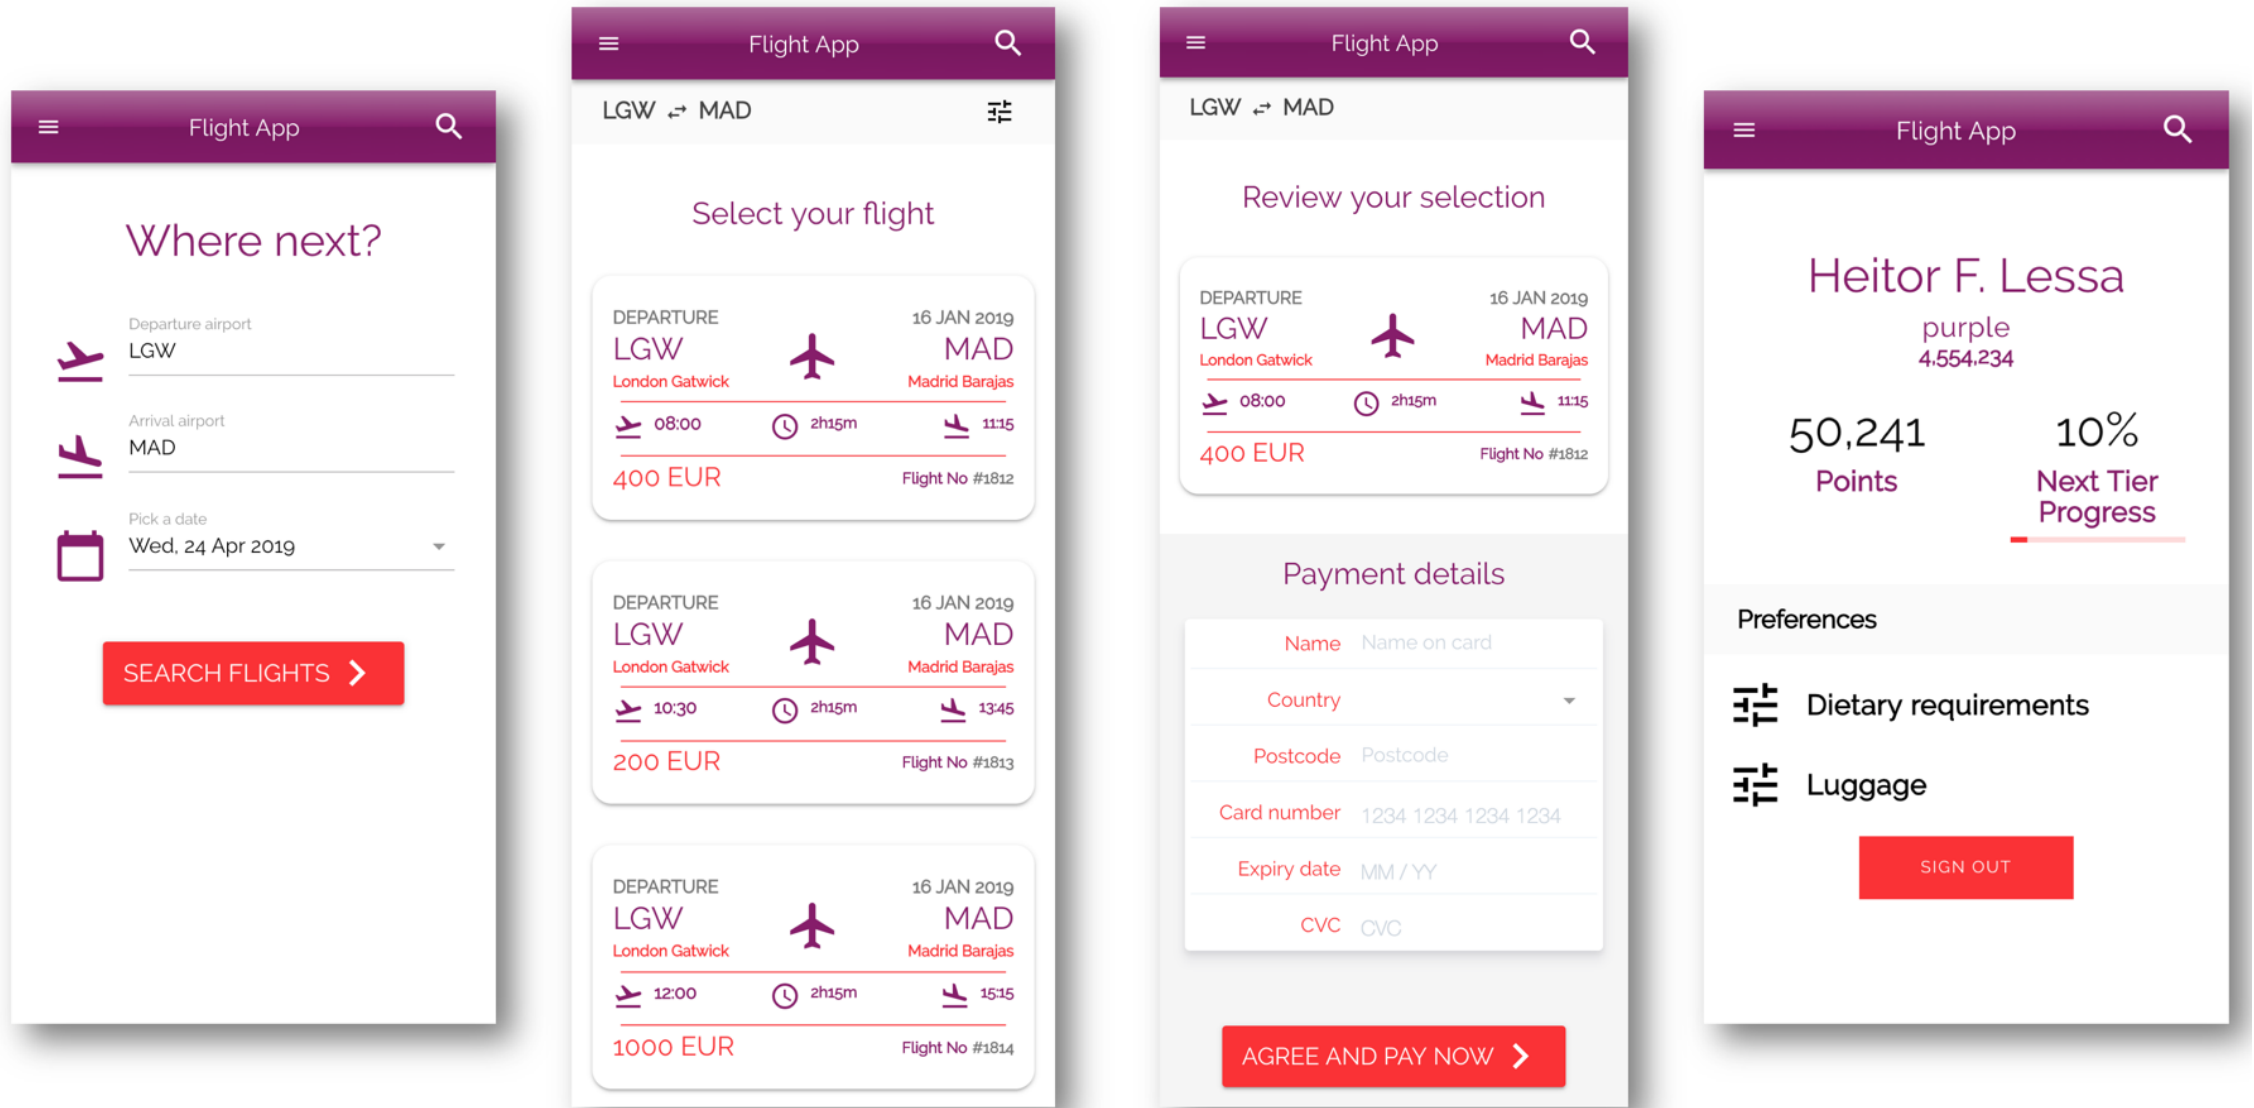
Flight App

Where next?

Departure airport
LGW

Arrival airport
MAD

Pick a date
Wed, 24 Apr 2019

SEARCH FLIGHTS

Flight App

LGW ⇄ MAD

Select your flight

DEPARTURE
16 JAN 2019
LGW
MAD
London Gatwick
Madrid Barajas
08:00
2h15m
11:15
400 EUR
Flight No #1812

DEPARTURE
16 JAN 2019
LGW
MAD
London Gatwick
Madrid Barajas
10:30
2h15m
13:45
200 EUR
Flight No #1813

DEPARTURE
16 JAN 2019
LGW
MAD
London Gatwick
Madrid Barajas
12:00
2h15m
15:15
1000 EUR
Flight No #1814

Flight App

LGW ⇄ MAD

Review your selection

DEPARTURE
16 JAN 2019
LGW
MAD
London Gatwick
Madrid Barajas
08:00
2h15m
11:15
400 EUR
Flight No #1812

Payment details

Name Name on card
Country
Postcode Postcode
Card number 1234 1234 1234 1234
Expiry date MM / YY
CVC CVC

AGREE AND PAY NOW

Flight App

Heitor F. Lessa
purple
4,554,234

50,241
Points

10%
Next Tier Progress

Preferences

Dietary requirements

Luggage

SIGN OUT